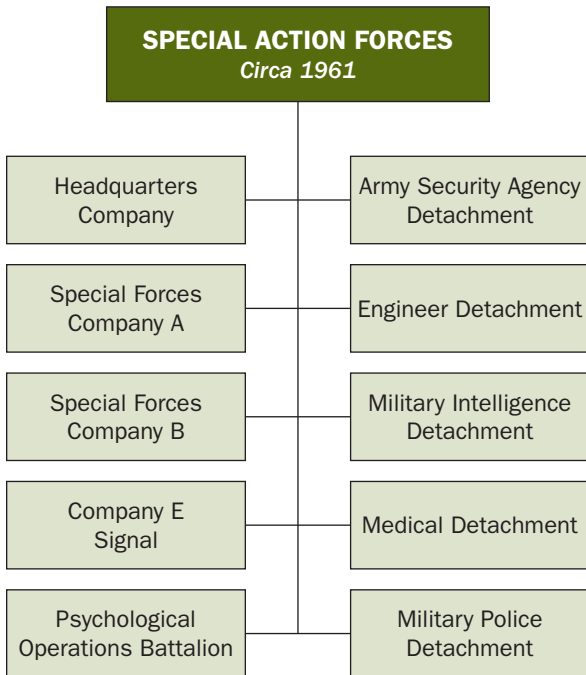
SPECIAL ACTION FORCES
*Circa 1961*

Headquarters Company

Army Security Agency Detachment

Special Forces Company A

Engineer Detachment

Special Forces Company B

Military Intelligence Detachment

Company E Signal

Medical Detachment

Psychological Operations Battalion

Military Police Detachment